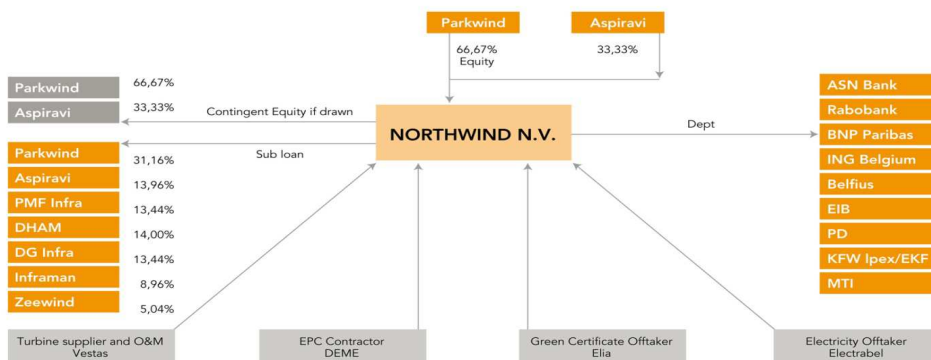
Parkwind

Aspiravi

66,67%
Equity

33,33%

Parkwind 66,67%

Aspiravi 33,33%

Contingent Equity if drawn

NORTHWIND N.V.

Dept

Sub loan

Parkwind 31,16%

Aspiravi 13,96%

PMF Infra 13,44%

DHAM 14,00%

DG Infra 13,44%

Inframan 8,96%

Zeewind 5,04%

ASN Bank

Rabobank

BNP Paribas

ING Belgium

Belfius

EIB

PD

KFW Ipex/EKF

MTI

Turbine supplier and O&M
Vestas

EPC Contractor
DEME

Green Certificate Offtaker
Elia

Electricity Offtaker
Electrabel